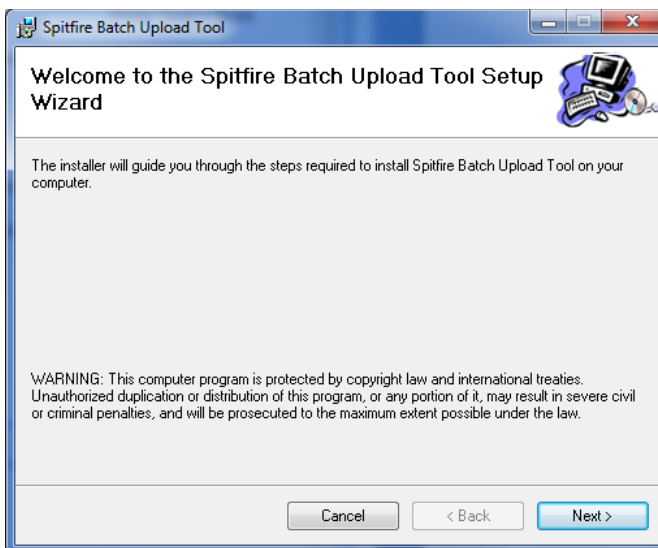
Spitfire Batch Upload Tool

Welcome to the Spitfire Batch Upload Tool Setup Wizard

The installer will guide you through the steps required to install Spitfire Batch Upload Tool on your computer.

WARNING: This computer program is protected by copyright law and international treaties. Unauthorized duplication or distribution of this program, or any portion of it, may result in severe civil or criminal penalties, and will be prosecuted to the maximum extent possible under the law.

Cancel
< Back
Next >